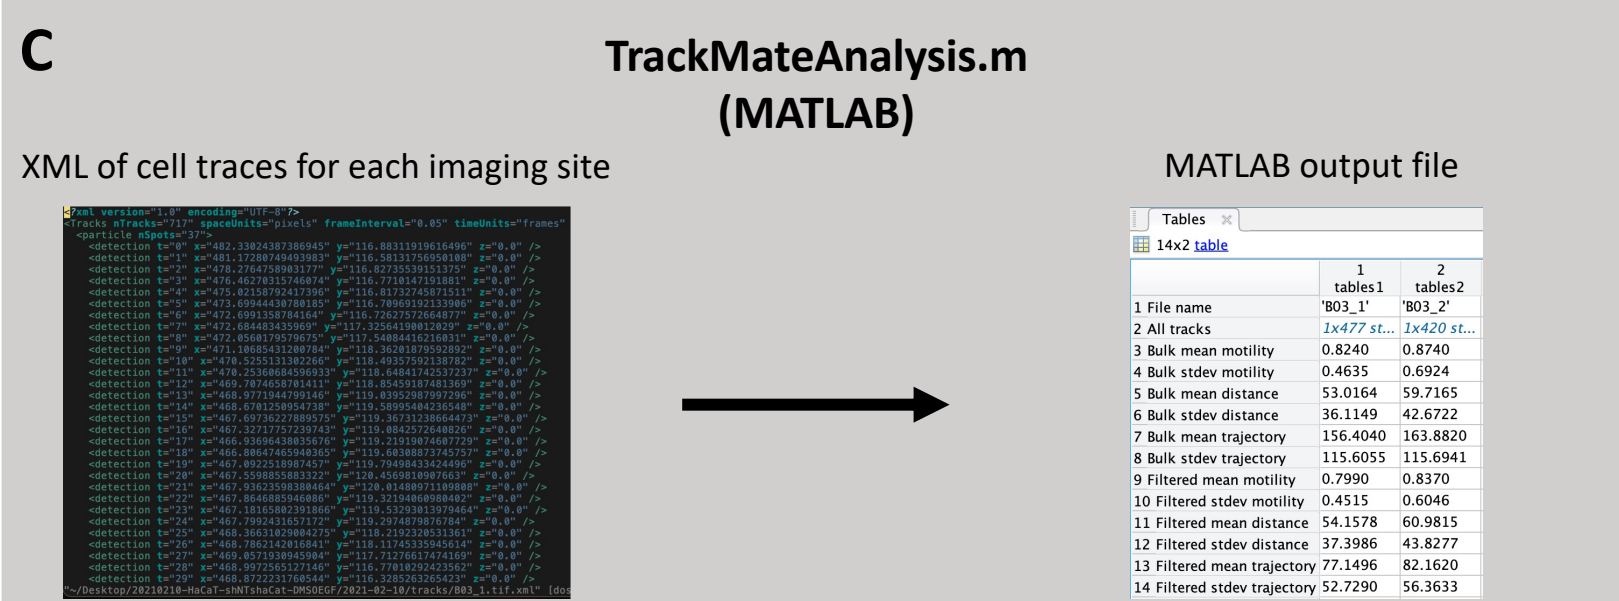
C

TrackMateAnalysis.m (MATLAB)

XML of cell traces for each imaging site

<?xml version="1.0" encoding="UTF-8"?>
<Tracks nTracks="717" spaceUnits="pixels" frameInterval="0.05" timeUnits="frames"
<particle nSpots="37">
<detection t="0" x="482.33024387386945" y="116.88311919616496" z="0.0" />
<detection t="1" x="481.17280749493983" y="116.58131756950108" z="0.0" />
<detection t="2" x="478.2764758903177" y="116.82735539151375" z="0.0" />
<detection t="3" x="476.46270315746074" y="116.7710147191881" z="0.0" />
<detection t="4" x="475.02158792417396" y="116.81732745871511" z="0.0" />
<detection t="5" x="473.69944430780185" y="116.70969192133906" z="0.0" />
<detection t="6" x="472.6991358784164" y="116.72627572664877" z="0.0" />
<detection t="7" x="472.684483435969" y="117.32564190012029" z="0.0" />
<detection t="8" x="472.0560179579675" y="117.54084416216031" z="0.0" />
<detection t="9" x="471.10685431200784" y="118.36201879592892" z="0.0" />
<detection t="10" x="470.5255131302266" y="118.49357592138782" z="0.0" />
<detection t="11" x="470.25360684596933" y="118.64841742537237" z="0.0" />
<detection t="12" x="469.7074658701411" y="118.85459187481369" z="0.0" />
<detection t="13" x="468.9771944799146" y="119.03952987997296" z="0.0" />
<detection t="14" x="468.6701250954738" y="119.58995404236548" z="0.0" />
<detection t="15" x="467.69736227889575" y="119.36731238664473" z="0.0" />
<detection t="16" x="467.32717757239743" y="119.0842572640826" z="0.0" />
<detection t="17" x="466.93696438035676" y="119.21919074607729" z="0.0" />
<detection t="18" x="466.80647465940365" y="119.60308873745757" z="0.0" />
<detection t="19" x="467.0922518987457" y="119.79498433424496" z="0.0" />
<detection t="20" x="467.5598858883322" y="120.4569810907663" z="0.0" />
<detection t="21" x="467.93623598380464" y="120.01480971109808" z="0.0" />
<detection t="22" x="467.8646885946086" y="119.32194060980402" z="0.0" />
<detection t="23" x="467.18165802391866" y="119.53293013979464" z="0.0" />
<detection t="24" x="467.7992431657172" y="119.2974879876784" z="0.0" />
<detection t="25" x="468.36631029004275" y="118.2192320531361" z="0.0" />
<detection t="26" x="468.7862142016841" y="118.11745335945614" z="0.0" />
<detection t="27" x="469.0571930945904" y="117.71276617474169" z="0.0" />
<detection t="28" x="468.9972565127146" y="116.77010292423562" z="0.0" />
<detection t="29" x="468.8722231760544" y="116.32852632654423" z="0.0" />
"~/Desktop/20210210-HaCaT-shNTshaCat-DMSOEGF/2021-02-10/tracks/B03_1.tif.xml" [dos

MATLAB output file

Tables
14x2 table

| | 1 tables1 | 2 tables2 |
|---|---|---|
| 1 File name | 'B03_1' | 'B03_2' |
| 2 All tracks | 1x477 st... | 1x420 st... |
| 3 Bulk mean motility | 0.8240 | 0.8740 |
| 4 Bulk stdev motility | 0.4635 | 0.6924 |
| 5 Bulk mean distance | 53.0164 | 59.7165 |
| 6 Bulk stdev distance | 36.1149 | 42.6722 |
| 7 Bulk mean trajectory | 156.4040 | 163.8820 |
| 8 Bulk stdev trajectory | 115.6055 | 115.6941 |
| 9 Filtered mean motility | 0.7990 | 0.8370 |
| 10 Filtered stdev motility | 0.4515 | 0.6046 |
| 11 Filtered mean distance | 54.1578 | 60.9815 |
| 12 Filtered stdev distance | 37.3986 | 43.8277 |
| 13 Filtered mean trajectory | 77.1496 | 82.1620 |
| 14 Filtered stdev trajectory | 52.7290 | 56.3633 |